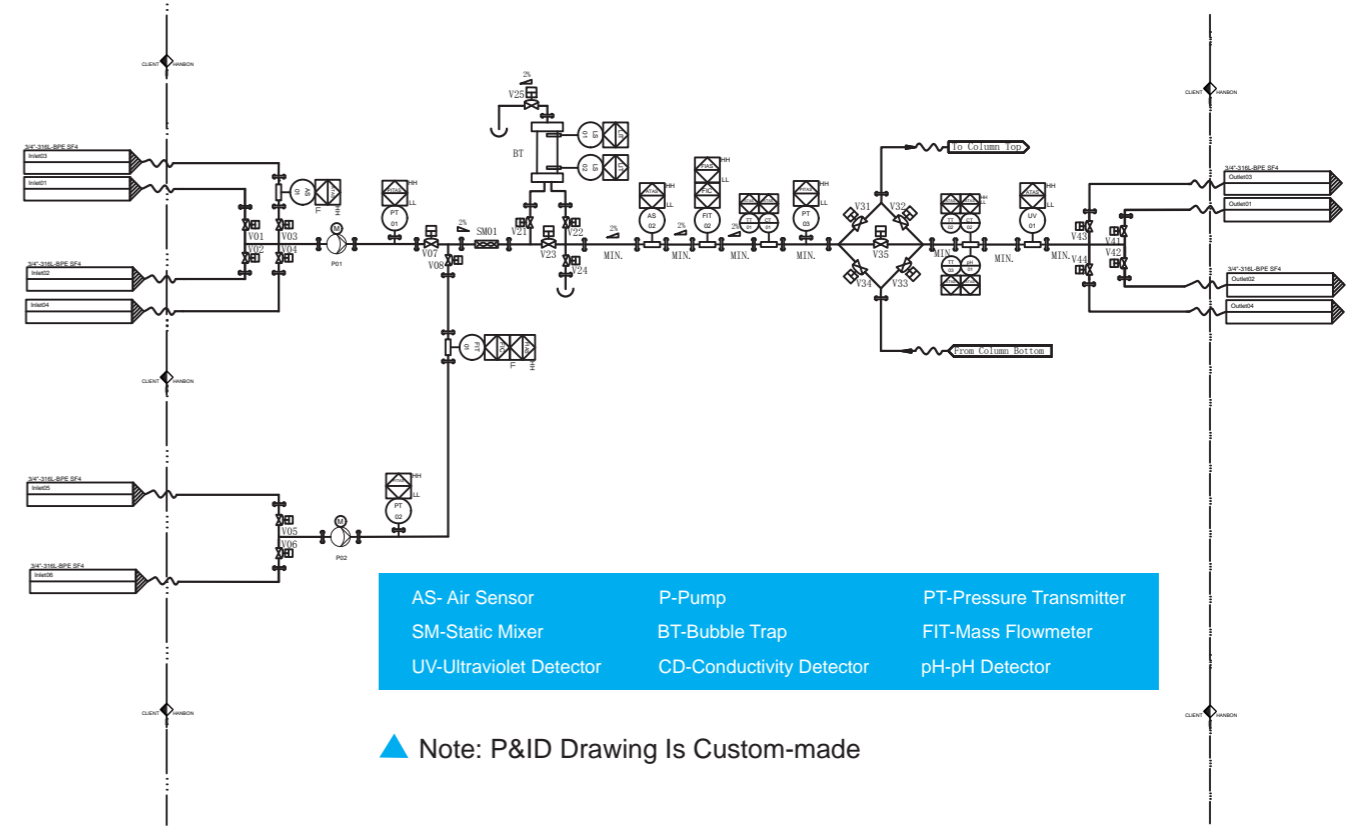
CLIENT HANBON

3/4"-316L-BPE SF4
Inlet03
Inlet01
3/4"-316L-BPE SF4
Inlet02
Inlet04

V01
V02
V03
V04
P01
PT
01
HH
LL
F
V07
V08
2%
SM01
V25
2%
BT
V21
V22
V23
V24
2%
MIN.
AS
02
2%
MIN.
FIT
02
HH
LL
2%
MIN.
PT
03
HH
LL
MIN.
V31
V32
V35
V34
V33
To Column Top
From Column Bottom
MIN.
MIN.
UV
01
HH
LL
MIN.
V43
V44
V41
V42

CLIENT HANBON

3/4"-316L-BPE SF4
Outlet03
Outlet01
3/4"-316L-BPE SF4
Outlet02
Outlet04

CLIENT HANBON

3/4"-316L-BPE SF4
Inlet05
3/4"-316L-BPE SF4
Inlet06
V05
V06
P02
PT
02
HH
LL

CLIENT HANBON

CLIENT HANBON

| AS- Air Sensor | P-Pump | PT-Pressure Transmitter |
|---|---|---|
| SM-Static Mixer | BT-Bubble Trap | FIT-Mass Flowmeter |
| UV-Ultraviolet Detector | CD-Conductivity Detector | pH-pH Detector |

Note: P&ID Drawing Is Custom-made